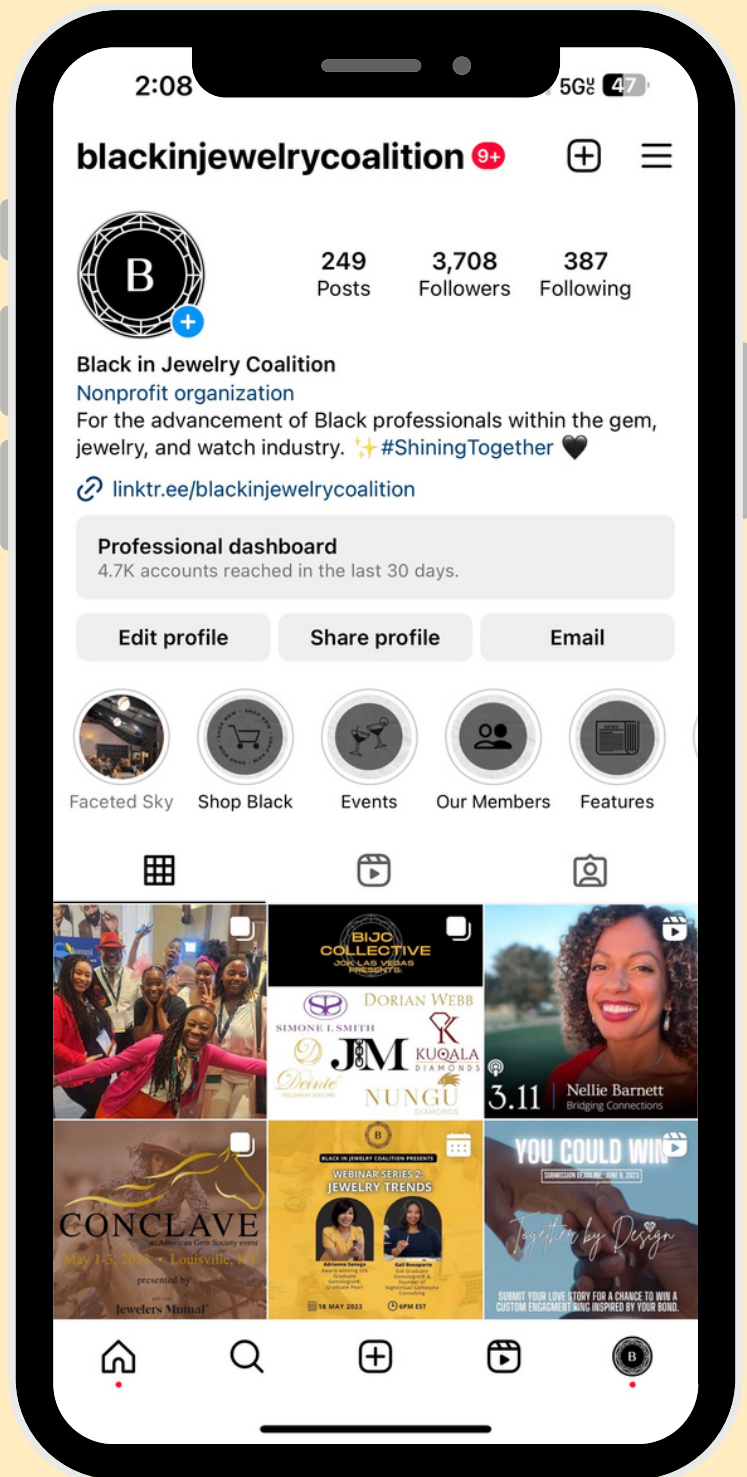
2:08
5G
47

blackinjewelrycoalition 9+

B

249
Posts

3,708
Followers

387
Following

Black in Jewelry Coalition
Nonprofit organization
For the advancement of Black professionals within the gem, jewelry, and watch industry. ✨#ShiningTogether 🖤

linktr.ee/blackinjewelrycoalition

Professional dashboard
4.7K accounts reached in the last 30 days.

Edit profile
Share profile
Email

Faceted Sky
Shop Black
Events
Our Members
Features

BIJC COLLECTIVE
JCK LAS VEGAS PRESENTS
SIMONE I. SMITH
DORIAN WEBB
JM
KUQALA DIAMONDS
Deinte
NUNGU DIAMONDS

3.11 Nellie Barnett
Bridging Connections

CONCLAVE
at American Gem Society event
May 1-3, 2023 • Louisville, K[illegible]
presented by
Jewelers Mutual

B
BLACK IN JEWELRY COALITION PRESENTS
WEBINAR SERIES 2:
JEWELRY TRENDS
Adrianne Sanogo
Gail Bonaparte
18 MAY 2023
6PM EST

YOU COULD WIN
SUBMISSION DEADLINE: JUNE 8, 2023
Together by Design
SUBMIT YOUR LOVE STORY FOR A CHANCE TO WIN A CUSTOM ENGAGMENT RING INSPIRED BY YOUR BOND.

B